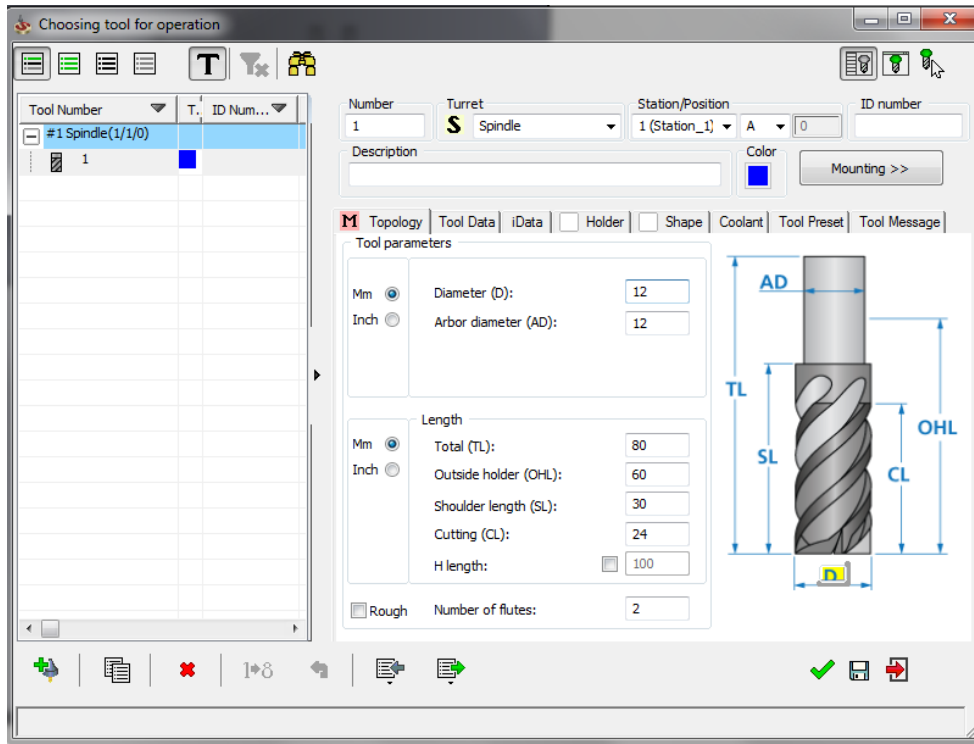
Choosing tool for operation

T

| Tool Number | T. | ID Num... |
|---|---|---|
| #1 Spindle(1/1/0) | | |
| 1 | | |

Number
1
Turret
S Spindle
Station/Position
1 (Station_1) A 0
ID number
Description
Color
Mounting >>

M Topology | Tool Data | iData | Holder | Shape | Coolant | Tool Preset | Tool Message

Tool parameters
Mm
Inch
Diameter (D): 12
Arbor diameter (AD): 12

Length
Mm
Inch
Total (TL): 80
Outside holder (OHL): 60
Shoulder length (SL): 30
Cutting (CL): 24
H length: 100

Rough
Number of flutes: 2

AD
TL
SL
OHL
CL
D

1▸8